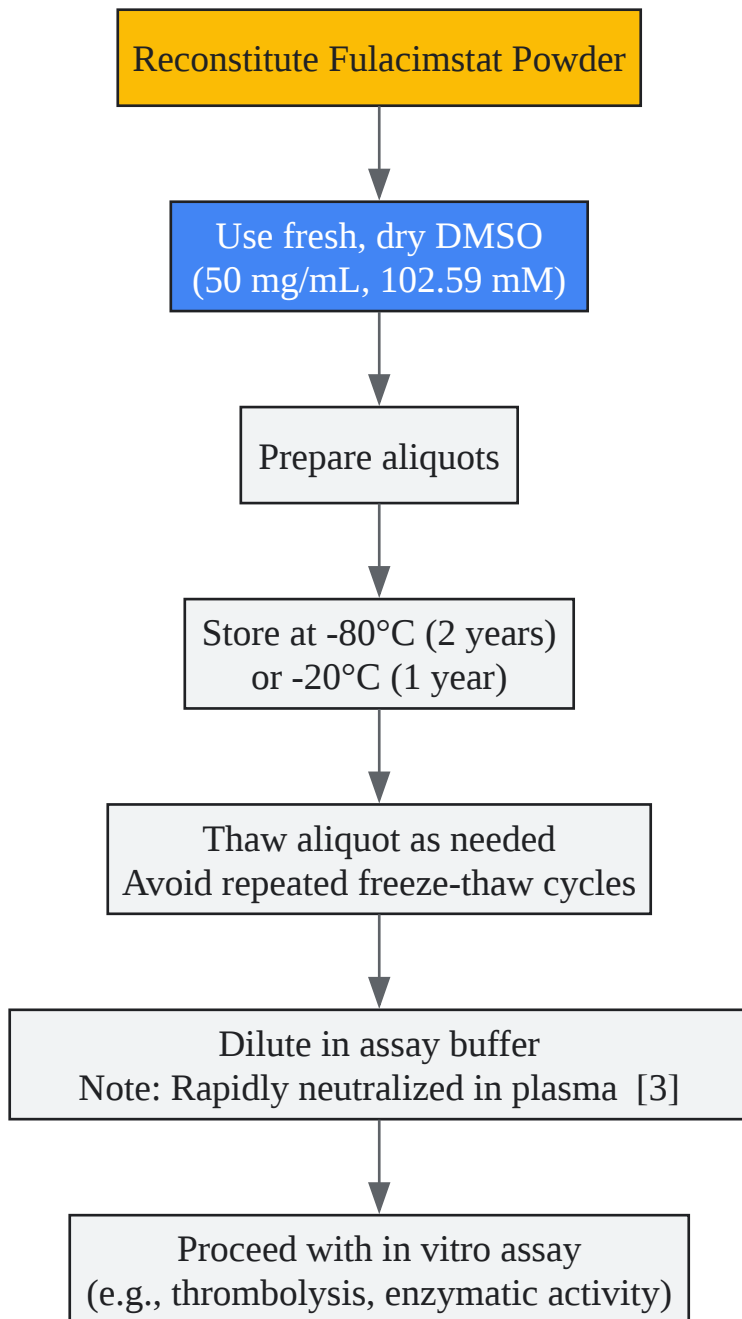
Reconstitute Fulacimstat Powder

Use fresh, dry DMSO
(50 mg/mL, 102.59 mM)

Prepare aliquots

Store at -80°C (2 years)
or -20°C (1 year)

Thaw aliquot as needed
Avoid repeated freeze-thaw cycles

Dilute in assay buffer
Note: Rapidly neutralized in plasma [3]

Proceed with in vitro assay
(e.g., thrombolysis, enzymatic activity)